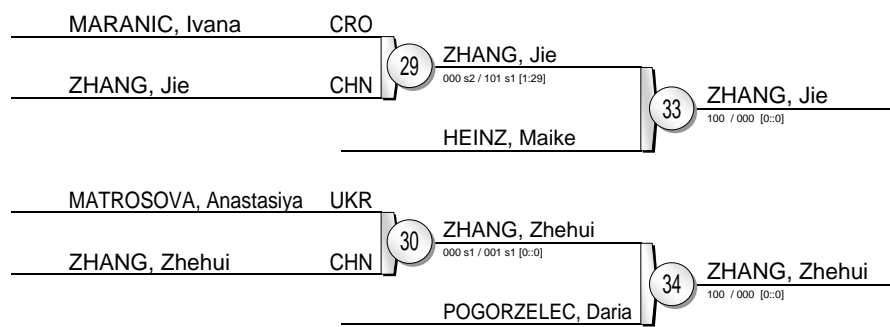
MARANIC, Ivana CRO

ZHANG, Jie CHN

29

ZHANG, Jie
000 s2 / 101 s1 [1:29]

HEINZ, Maike

33

ZHANG, Jie
100 / 000 [0::0]

MATROSOVA, Anastasiya UKR

ZHANG, Zhehui CHN

30

ZHANG, Zhehui
000 s1 / 001 s1 [0::0]

POGORZELEC, Daria

34

ZHANG, Zhehui
100 / 000 [0::0]